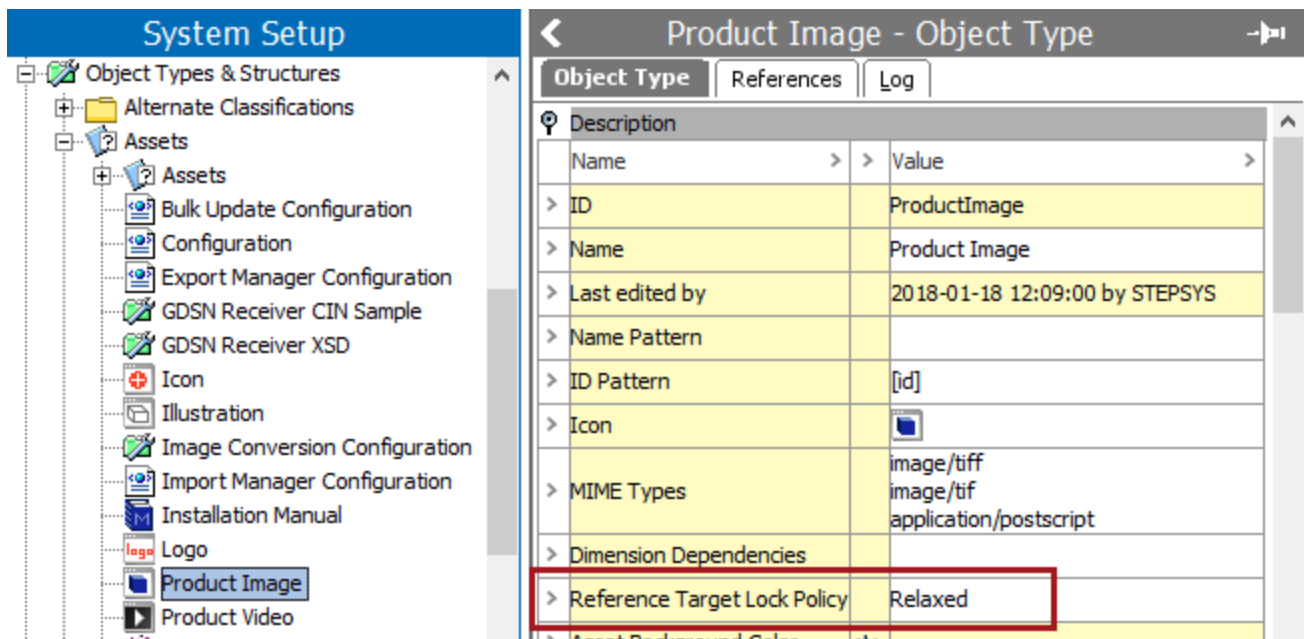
System Setup

Object Types & Structures
Alternate Classifications
Assets
Assets
Bulk Update Configuration
Configuration
Export Manager Configuration
GDSN Receiver CIN Sample
GDSN Receiver XSD
Icon
Illustration
Image Conversion Configuration
Import Manager Configuration
Installation Manual
Logo
Product Image
Product Video

Product Image - Object Type

Object Type | References | Log

Description

| Name | Value |
|---|---|
| ID | ProductImage |
| Name | Product Image |
| Last edited by | 2018-01-18 12:09:00 by STEPSYS |
| Name Pattern | |
| ID Pattern | [id] |
| Icon | |
| MIME Types | image/tiff<br>image/tif<br>application/postscript |
| Dimension Dependencies | |
| Reference Target Lock Policy | Relaxed |